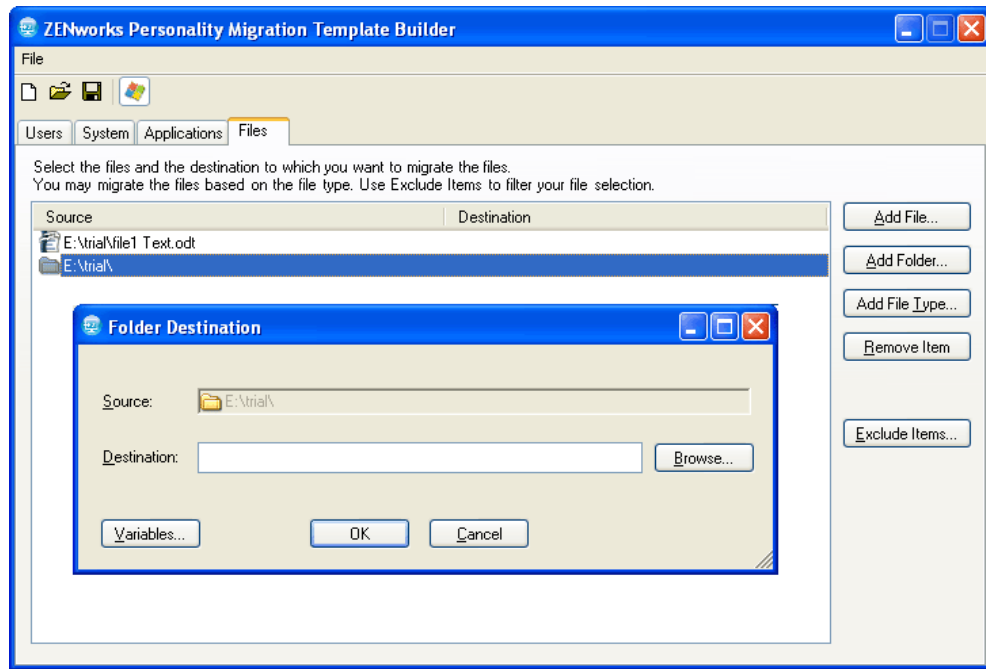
ZENworks Personality Migration Template Builder

File

Users | System | Applications | Files

Select the files and the destination to which you want to migrate the files.
You may migrate the files based on the file type. Use Exclude Items to filter your file selection.

| Source | Destination |
|---|---|
| E:\trial\file1 Text.odt | |
| E:\trial\ | |

Add File...

Add Folder...

Add File Type...

Remove Item

Exclude Items...

Folder Destination

Source: E:\trial\

Destination:

Browse...

Variables...

OK

Cancel